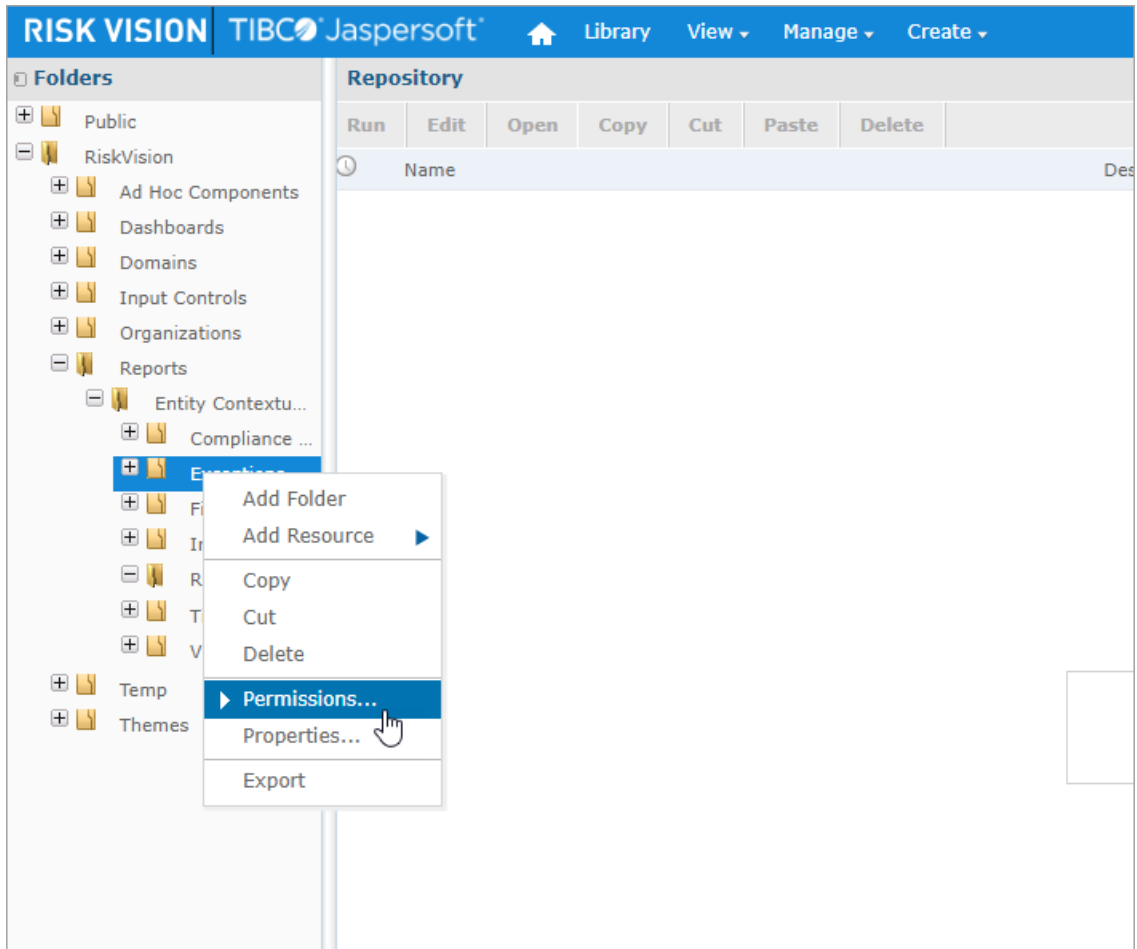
RISK VISION | TIBCO Jaspersoft

Library View Manage Create

Folders

Public
RiskVision
Ad Hoc Components
Dashboards
Domains
Input Controls
Organizations
Reports
Entity Contextu...
Compliance ...
Exceptions ...
Fi
In
R
T
V
Temp
Themes

Add Folder
Add Resource
Copy
Cut
Delete
Permissions...
Properties...
Export

Repository

Run Edit Open Copy Cut Paste Delete

Name Des